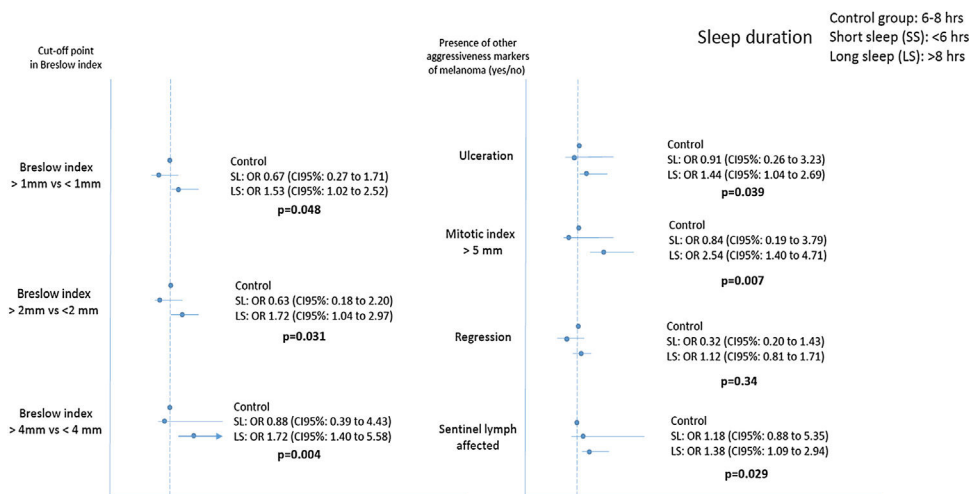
Cut-off point in Breslow index

Breslow index > 1mm vs < 1mm

Control
SL: OR 0.67 (CI95%: 0.27 to 1.71)
LS: OR 1.53 (CI95%: 1.02 to 2.52)
p=0.048

Breslow index > 2mm vs <2 mm

Control
SL: OR 0.63 (CI95%: 0.18 to 2.20)
LS: OR 1.72 (CI95%: 1.04 to 2.97)
p=0.031

Breslow index > 4mm vs < 4 mm

Control
SL: OR 0.88 (CI95%: 0.39 to 4.43)
LS: OR 1.72 (CI95%: 1.40 to 5.58)
p=0.004

Presence of other aggressiveness markers of melanoma (yes/no)

Sleep duration

Control group: 6-8 hrs
Short sleep (SS): <6 hrs
Long sleep (LS): >8 hrs

Ulceration

Control
SL: OR 0.91 (CI95%: 0.26 to 3.23)
LS: OR 1.44 (CI95%: 1.04 to 2.69)
p=0.039

Mitotic index > 5 mm

Control
SL: OR 0.84 (CI95%: 0.19 to 3.79)
LS: OR 2.54 (CI95%: 1.40 to 4.71)
p=0.007

Regression

Control
SL: OR 0.32 (CI95%: 0.20 to 1.43)
LS: OR 1.12 (CI95%: 0.81 to 1.71)
p=0.34

Sentinel lymph affected

Control
SL: OR 1.18 (CI95%: 0.88 to 5.35)
LS: OR 1.38 (CI95%: 1.09 to 2.94)
p=0.029